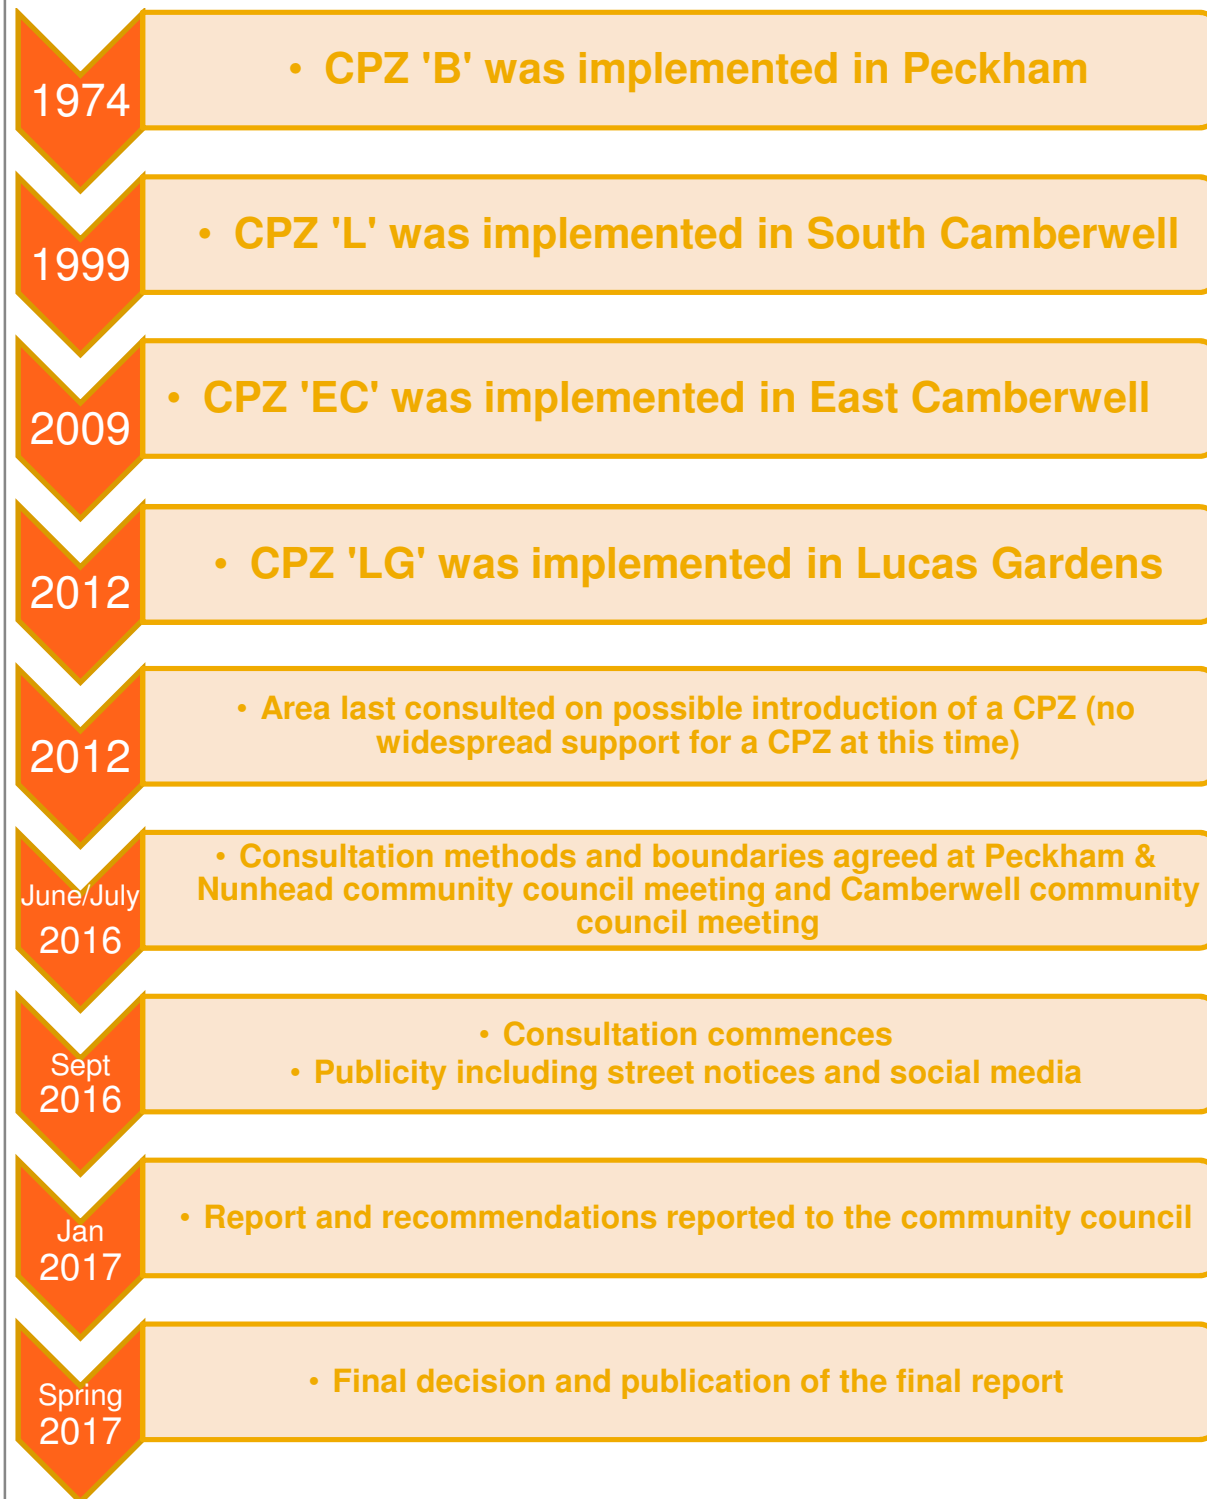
1974
• CPZ 'B' was implemented in Peckham

1999
• CPZ 'L' was implemented in South Camberwell

2009
• CPZ 'EC' was implemented in East Camberwell

2012
• CPZ 'LG' was implemented in Lucas Gardens

2012
• Area last consulted on possible introduction of a CPZ (no widespread support for a CPZ at this time)

June/July 2016
• Consultation methods and boundaries agreed at Peckham & Nunhead community council meeting and Camberwell community council meeting

Sept 2016
• Consultation commences
• Publicity including street notices and social media

Jan 2017
• Report and recommendations reported to the community council

Spring 2017
• Final decision and publication of the final report